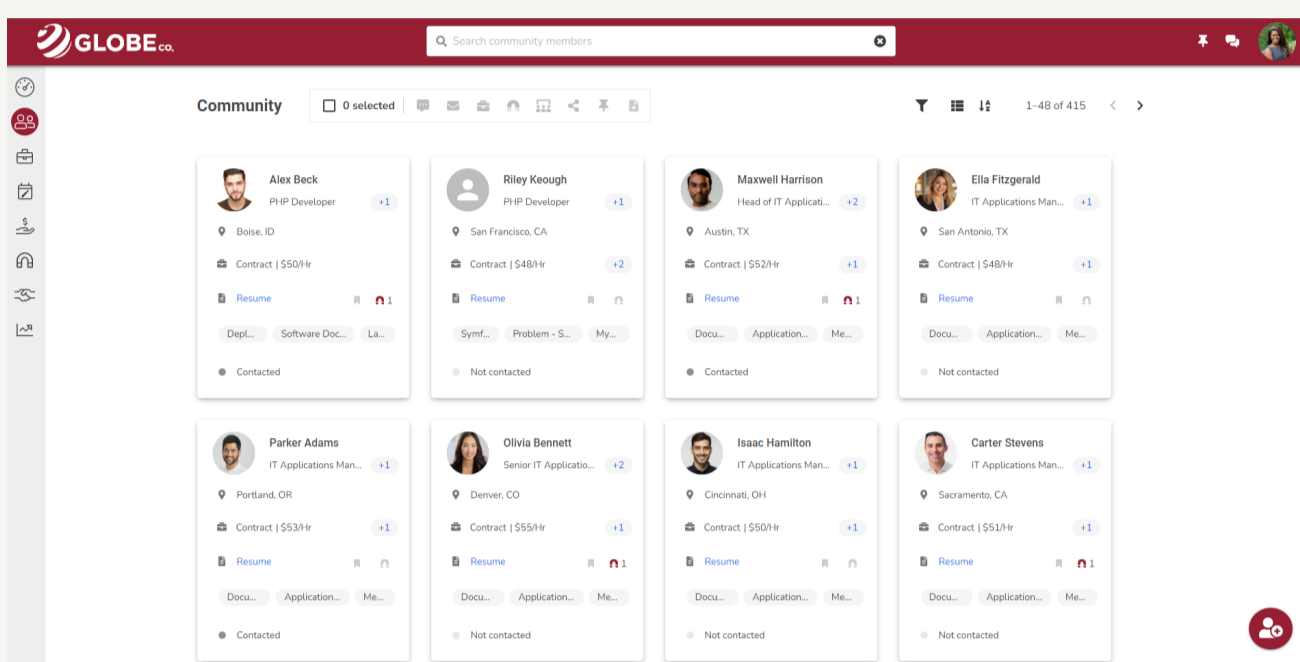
GLOBE co.

Search community members

Community

0 selected

1–48 of 415

Alex Beck
PHP Developer +1
Boise, ID
Contract | $50/Hr
Resume 1
Depl... Software Doc... La...
Contacted

Riley Keough
PHP Developer +1
San Francisco, CA
Contract | $48/Hr +2
Resume
Symf... Problem - S... My...
Not contacted

Maxwell Harrison
Head of IT Applicati... +2
Austin, TX
Contract | $52/Hr +1
Resume 1
Docu... Application... Me...
Contacted

Ella Fitzgerald
IT Applications Man... +1
San Antonio, TX
Contract | $48/Hr +1
Resume
Docu... Application... Me...
Not contacted

Parker Adams
IT Applications Man... +1
Portland, OR
Contract | $53/Hr +1
Resume
Docu... Application... Me...
Contacted

Olivia Bennett
Senior IT Applicatio... +2
Denver, CO
Contract | $55/Hr +1
Resume 1
Docu... Application... Me...
Not contacted

Isaac Hamilton
IT Applications Man... +1
Cincinnati, OH
Contract | $50/Hr +1
Resume
Docu... Application... Me...
Not contacted

Carter Stevens
IT Applications Man... +1
Sacramento, CA
Contract | $51/Hr +1
Resume 1
Docu... Application... Me...
Not contacted